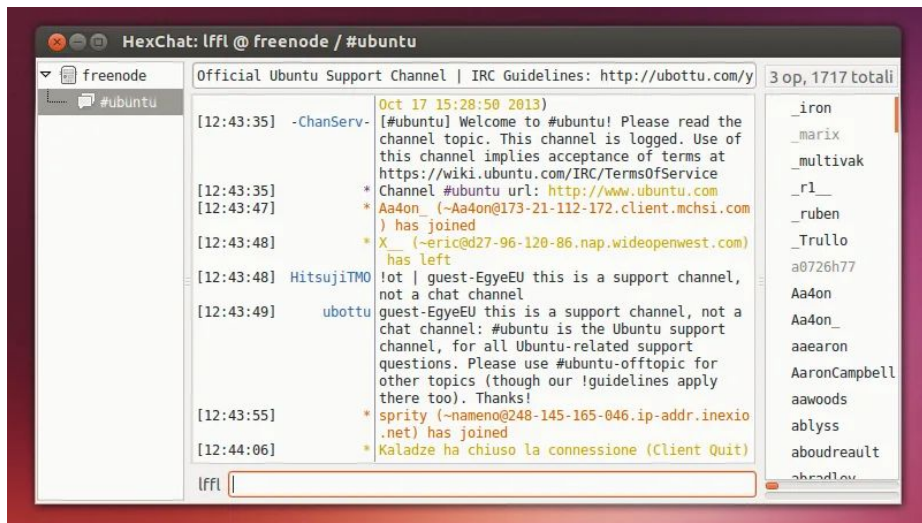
HexChat: lffl @ freenode / #ubuntu

freenode
#ubuntu

Official Ubuntu Support Channel | IRC Guidelines: http://ubottu.com/y

3 op, 1717 totali

Oct 17 15:28:50 2013)
[12:43:35] -ChanServ- [#ubuntu] Welcome to #ubuntu! Please read the channel topic. This channel is logged. Use of this channel implies acceptance of terms at https://wiki.ubuntu.com/IRC/TermsOfService
[12:43:35] * Channel #ubuntu url: http://www.ubuntu.com
[12:43:47] * Aa4on_ (~Aa4on@173-21-112-172.client.mchsi.com) has joined
[12:43:48] * X__ (~eric@d27-96-120-86.nap.wideopenwest.com) has left
[12:43:48] HitsujiTMO !ot | guest-EgyeEU this is a support channel, not a chat channel
[12:43:49] ubottu guest-EgyeEU this is a support channel, not a chat channel: #ubuntu is the Ubuntu support channel, for all Ubuntu-related support questions. Please use #ubuntu-offtopic for other topics (though our !guidelines apply there too). Thanks!
[12:43:55] * sprity (~nameno@248-145-165-046.ip-addr.inexio.net) has joined
[12:44:06] * Kaladze ha chiuso la connessione (Client Quit)

_iron
_marix
_multivak
_rl__
_ruben
_Trullo
a0726h77
Aa4on
Aa4on_
aaearon
AaronCampbell
aawoods
ablyss
aboudreault
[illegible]

lffl